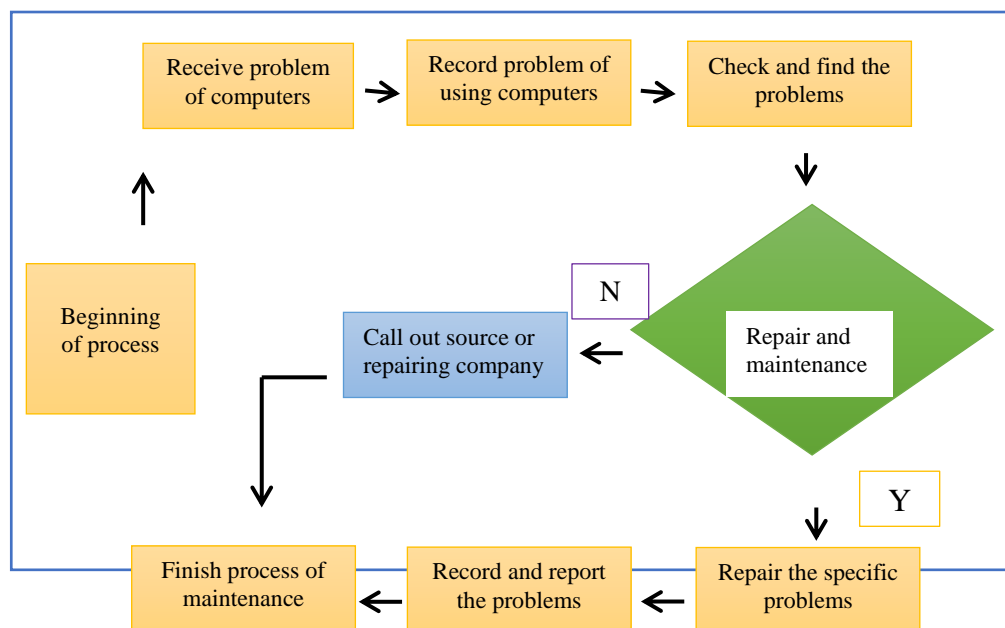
Receive problem of computers

Record problem of using computers

Check and find the problems

Beginning of process

N

Call out source or repairing company

Repair and maintenance

Y

Finish process of maintenance

Record and report the problems

Repair the specific problems